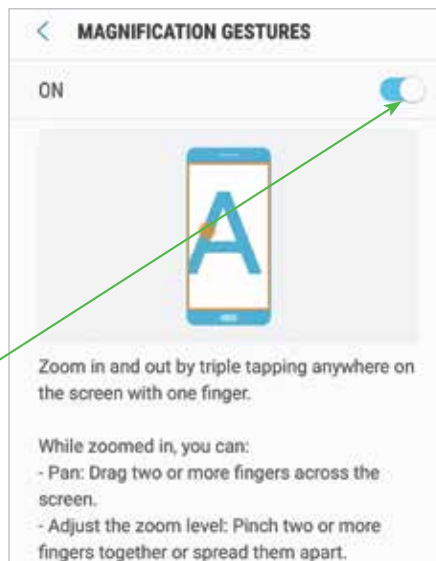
< MAGNIFICATION GESTURES

ON

A

Zoom in and out by triple tapping anywhere on the screen with one finger.

While zoomed in, you can:
- Pan: Drag two or more fingers across the screen.
- Adjust the zoom level: Pinch two or more fingers together or spread them apart.